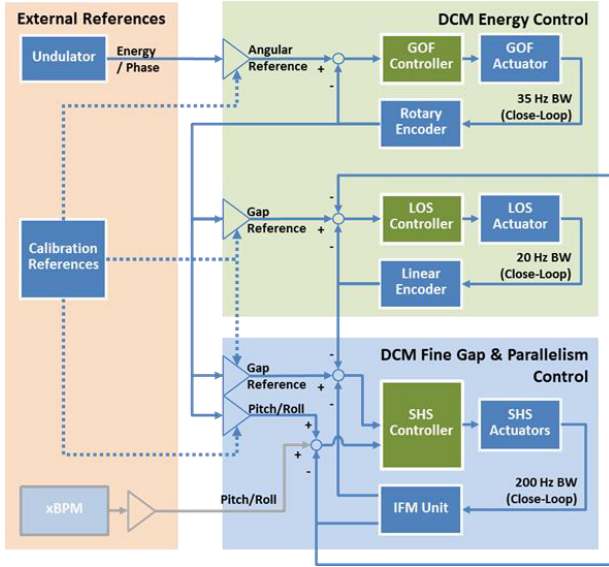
External References

Undulator

Energy / Phase

Calibration References

xBPM

DCM Energy Control

Angular Reference

+

-

GOF Controller

GOF Actuator

35 Hz BW (Close-Loop)

Rotary Encoder

Gap Reference

+

-

-

LOS Controller

LOS Actuator

20 Hz BW (Close-Loop)

Linear Encoder

DCM Fine Gap & Parallelism Control

Gap Reference

+

-

Pitch/Roll

+

+

-

SHS Controller

SHS Actuators

200 Hz BW (Close-Loop)

Pitch/Roll

IFM Unit